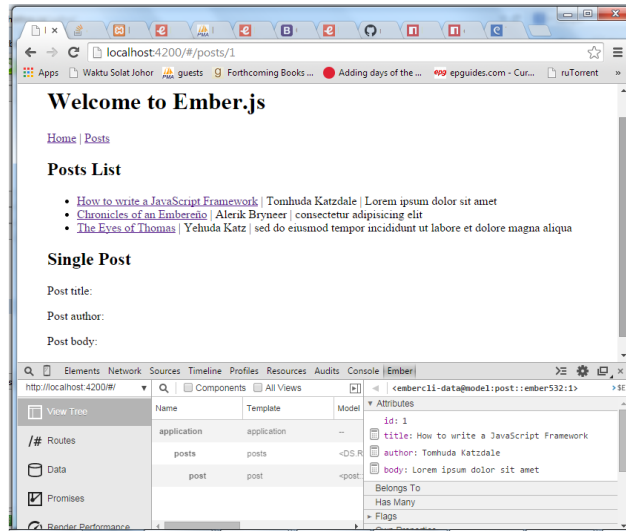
localhost:4200/#/posts/1

Apps | Waktu Solat Johor | guests | Forthcoming Books ... | Adding days of the ... | epguides.com - Cur... | ruTorrent

Welcome to Ember.js

Home | Posts

Posts List

- How to write a JavaScript Framework | Tomhuda Katzdale | Lorem ipsum dolor sit amet
- Chronicles of an Embereño | Alerik Bryneer | consectetur adipisicing elit
- The Eyes of Thomas | Yehuda Katz | sed do eiusmod tempor incididunt ut labore et dolore magna aliqua

Single Post

Post title:

Post author:

Post body:

Elements Network Sources Timeline Profiles Resources Audits Console Ember

http://localhost:4200/#/

Components All Views

<embercli-data@model:post::ember532:1>

View Tree

Routes

Data

Promises

Render Performance

| Name | Template | Model |
|---|---|---|
| application | application | -- |
| posts | posts | <DS.R |
| post | post | <post: |

Attributes
id: 1
title: How to write a JavaScript Framework
author: Tomhuda Katzdale
body: Lorem ipsum dolor sit amet
Belongs To
Has Many
Flags
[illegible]